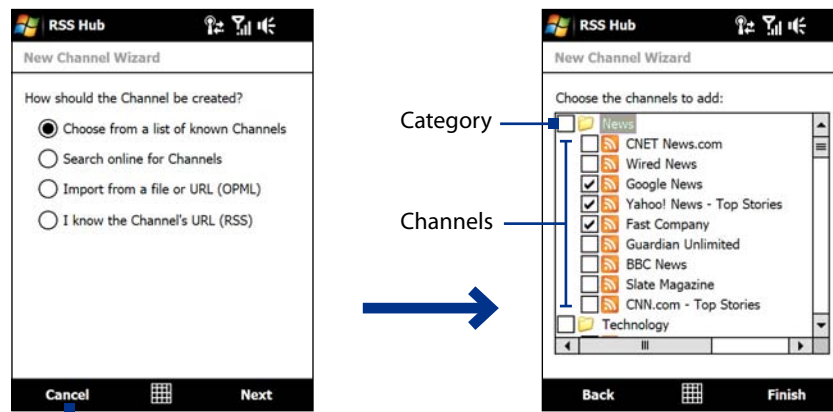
RSS Hub

New Channel Wizard

How should the Channel be created?

Choose from a list of known Channels

Search online for Channels

Import from a file or URL (OPML)

I know the Channel's URL (RSS)

Cancel Next

RSS Hub

New Channel Wizard

Choose the channels to add:

Category

Channels

News

CNET News.com

Wired News

Google News

Yahoo! News - Top Stories

Fast Company

Guardian Unlimited

BBC News

Slate Magazine

CNN.com - Top Stories

Technology

Back Finish